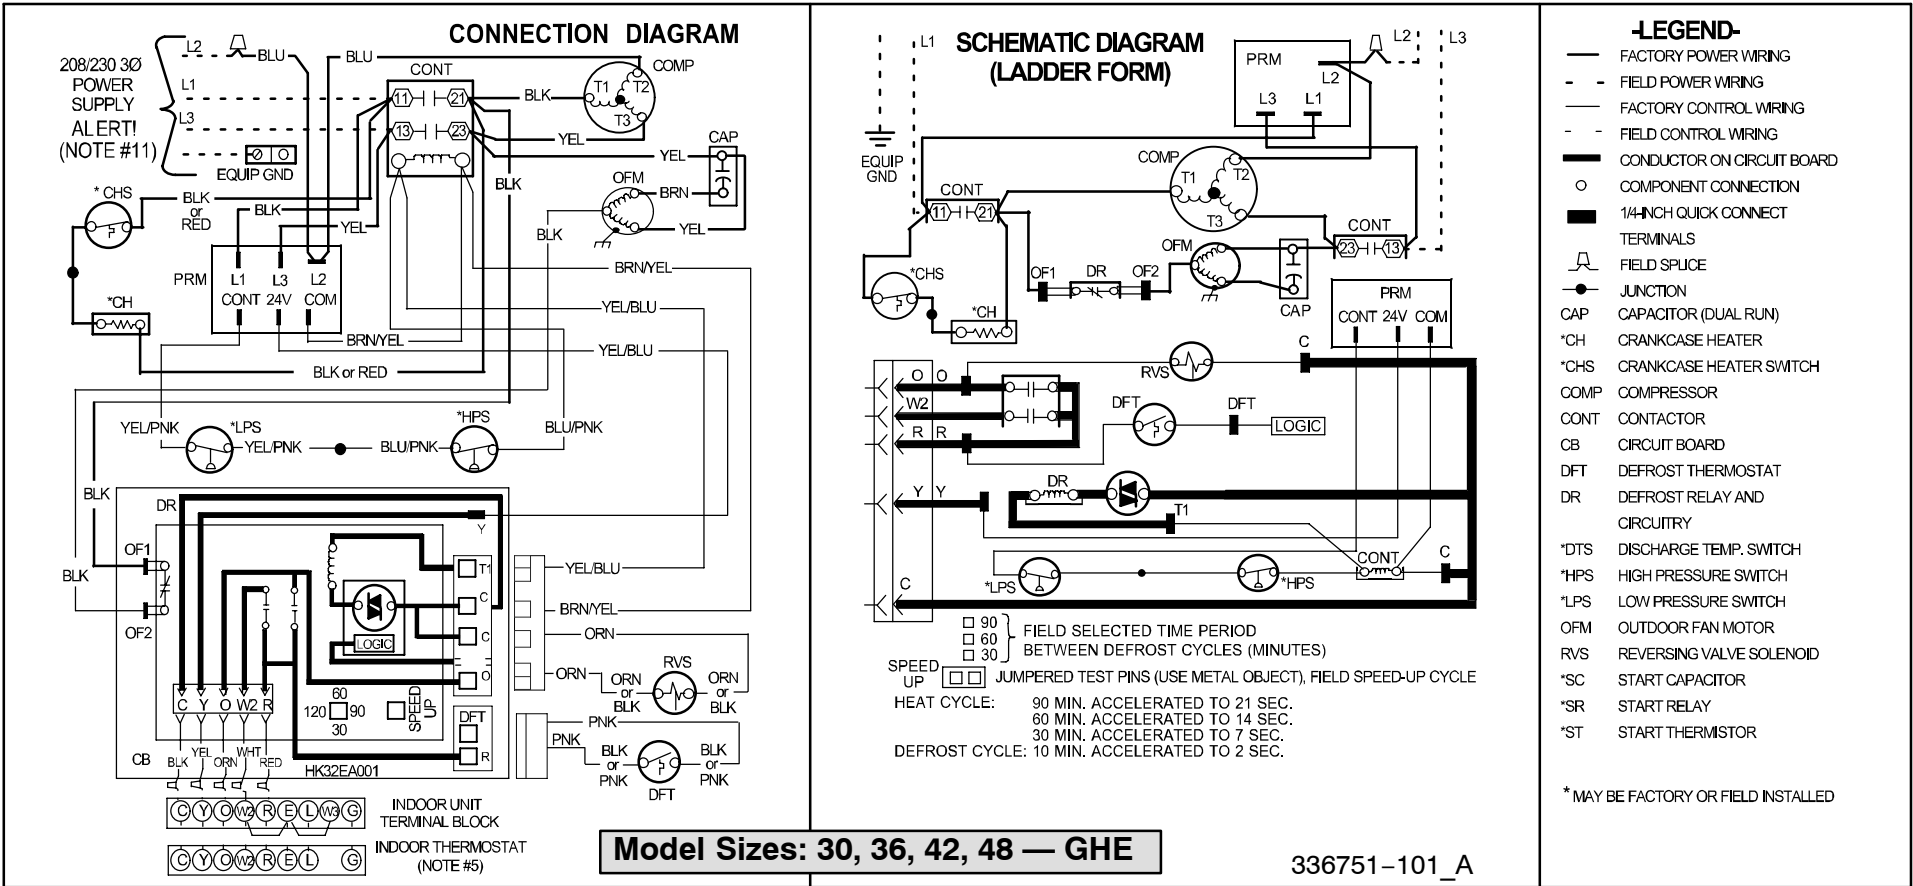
CONNECTION DIAGRAM

208/230 3Ø POWER SUPPLY ALERT! (NOTE #11)

L2 BLU BLU L1 L3 EQUIP GND

CONT 11 21 13 23 BLK YEL COMP T1 T2 T3 CAP YEL BRN YEL OFM

*CHS BLK or RED BLK YEL BLK BLK

PRM L1 CONT L3 24V L2 COM

*CH BRN/YEL BRN/YEL YEL/BLU YEL/BLU BLK or RED

YEL/PNK *LPS YEL/PNK BLU/PNK *HPS BLU/PNK

BLK DR Y OF1 BLK OF2 T1 C C O YEL/BLU BRN/YEL ORN ORN ORN or BLK RVS ORN or BLK

LOGIC 60 120 90 30 SPEED UP DFT R PNK PNK BLK or PNK DFT BLK or PNK

C Y O W2 R CB BLK YEL ORN WHT RED HK32EA001

C Y O W2 R E L W3 G INDOOR UNIT TERMINAL BLOCK

C Y O W2 R E L G INDOOR THERMOSTAT (NOTE #5)

SCHEMATIC DIAGRAM (LADDER FORM)

L1 L2 L3 PRM L2 L3 L1 EQUIP GND COMP T1 T2 T3 CONT 11 21 CONT 23 13 OFM *CHS OF1 DR OF2 CAP *CH PRM CONT 24V COM

O O RVS C W2 DFT DFT R R LOGIC DR Y Y T1 CONT C C *LPS *HPS

90 60 30 FIELD SELECTED TIME PERIOD BETWEEN DEFROST CYCLES (MINUTES)
SPEED UP JUMPERED TEST PINS (USE METAL OBJECT), FIELD SPEED-UP CYCLE
HEAT CYCLE: 90 MIN. ACCELERATED TO 21 SEC.
60 MIN. ACCELERATED TO 14 SEC.
30 MIN. ACCELERATED TO 7 SEC.
DEFROST CYCLE: 10 MIN. ACCELERATED TO 2 SEC.

Model Sizes: 30, 36, 42, 48 — GHE

336751–101_A

-LEGEND-
FACTORY POWER WIRING
FIELD POWER WIRING
FACTORY CONTROL WIRING
FIELD CONTROL WIRING
CONDUCTOR ON CIRCUIT BOARD
COMPONENT CONNECTION
1/4-INCH QUICK CONNECT TERMINALS
FIELD SPLICE
JUNCTION
CAP CAPACITOR (DUAL RUN)
*CH CRANKCASE HEATER
*CHS CRANKCASE HEATER SWITCH
COMP COMPRESSOR
CONT CONTACTOR
CB CIRCUIT BOARD
DFT DEFROST THERMOSTAT
DR DEFROST RELAY AND CIRCUITRY
*DTS DISCHARGE TEMP. SWITCH
*HPS HIGH PRESSURE SWITCH
*LPS LOW PRESSURE SWITCH
OFM OUTDOOR FAN MOTOR
RVS REVERSING VALVE SOLENOID
*SC START CAPACITOR
*SR START RELAY
*ST START THERMISTOR

* MAY BE FACTORY OR FIELD INSTALLED